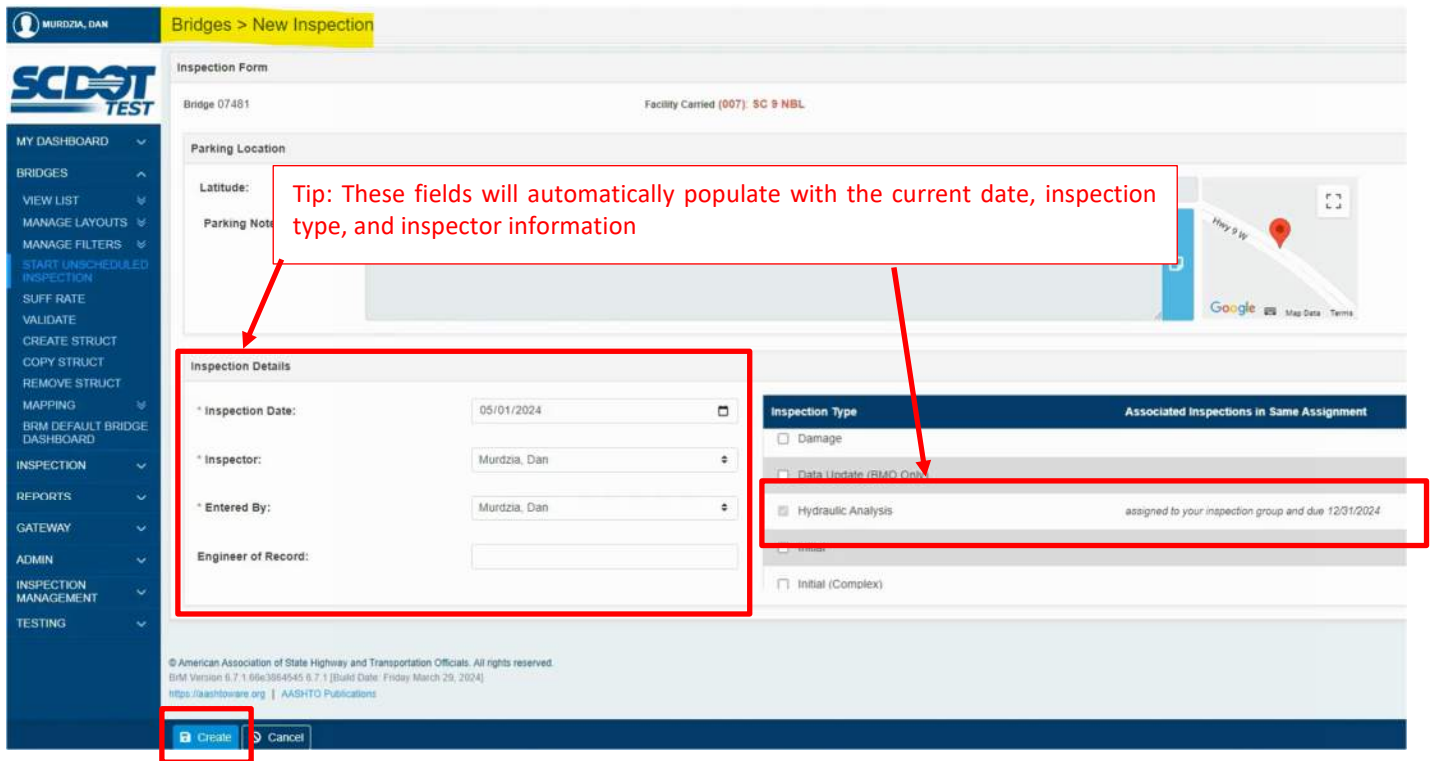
MURDZIA, DAN

Bridges > New Inspection

SCDOT TEST

MY DASHBOARD
BRIDGES
VIEW LIST
MANAGE LAYOUTS
MANAGE FILTERS
START UNSCHEDULED INSPECTION
SUFF RATE
VALIDATE
CREATE STRUCT
COPY STRUCT
REMOVE STRUCT
MAPPING
BRM DEFAULT BRIDGE DASHBOARD
INSPECTION
REPORTS
GATEWAY
ADMIN
INSPECTION MANAGEMENT
TESTING

Inspection Form

Bridge 07481

Facility Carried (007): SC 9 NBL

Parking Location

Latitude:

Parking Note

Tip: These fields will automatically populate with the current date, inspection type, and inspector information

Hwy 9 W

Google Map Data Terms

Inspection Details

* Inspection Date: 05/01/2024

* Inspector: Murdzia, Dan

* Entered By: Murdzia, Dan

Engineer of Record:

| Inspection Type | Associated Inspections in Same Assignment |
|---|---|
| Damage | |
| Data Update (BMO Only) | |
| Hydraulic Analysis | assigned to your inspection group and due 12/31/2024 |
| Initial | |
| Initial (Complex) | |

© American Association of State Highway and Transportation Officials. All rights reserved.
BrM Version 6.7.1.66e3864545 6.7.1 [Build Date: Friday March 29, 2024]
https://aashtoware.org | AASHTO Publications

Create Cancel